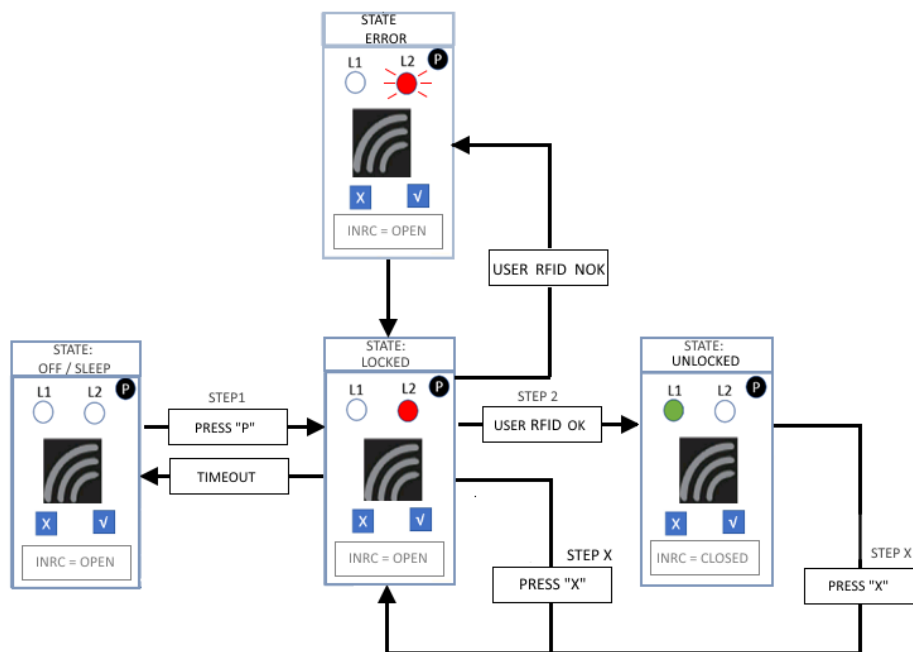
STATE
ERROR

L1 L2 P

X √

INRC = OPEN

USER RFID NOK

STATE:
OFF / SLEEP

L1 L2 P

X √

INRC = OPEN

STEP1

PRESS "P"

TIMEOUT

STATE:
LOCKED

L1 L2 P

X √

INRC = OPEN

STEP 2

USER RFID OK

STATE:
UNLOCKED

L1 L2 P

X √

INRC = CLOSED

STEP X

PRESS "X"

STEP X

PRESS "X"